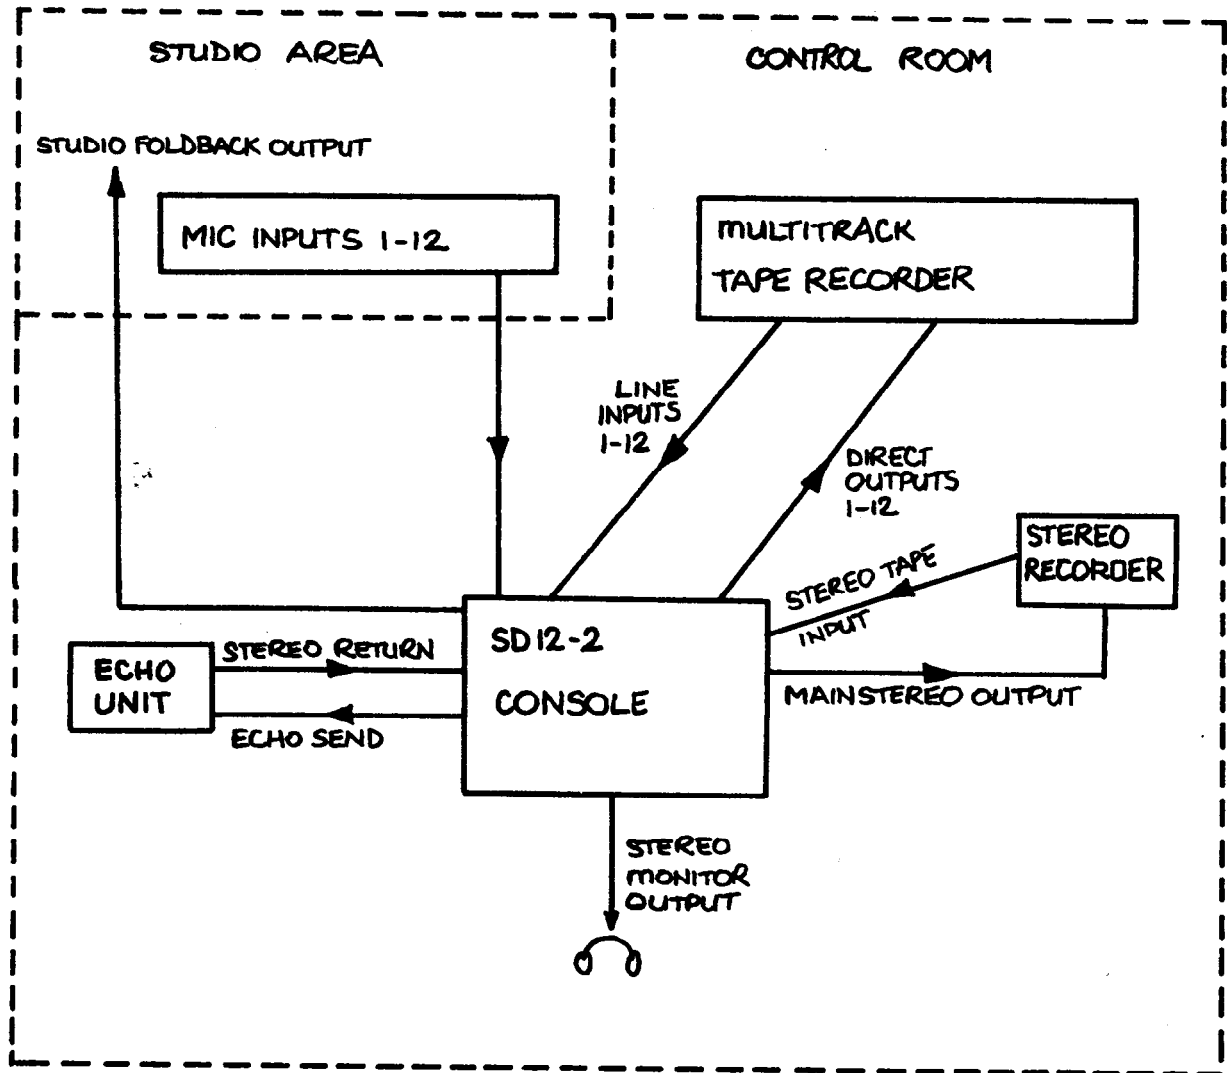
STUDIO AREA

CONTROL ROOM

STUDIO FOLDBACK OUTPUT

MIC INPUTS 1-12

MULTITRACK TAPE RECORDER

LINE INPUTS 1-12

DIRECT OUTPUTS 1-12

STEREO RECORDER

STEREO TAPE INPUT

ECHO UNIT

STEREO RETURN

ECHO SEND

SD12-2 CONSOLE

MAINSTEREO OUTPUT

STEREO MONITOR OUTPUT